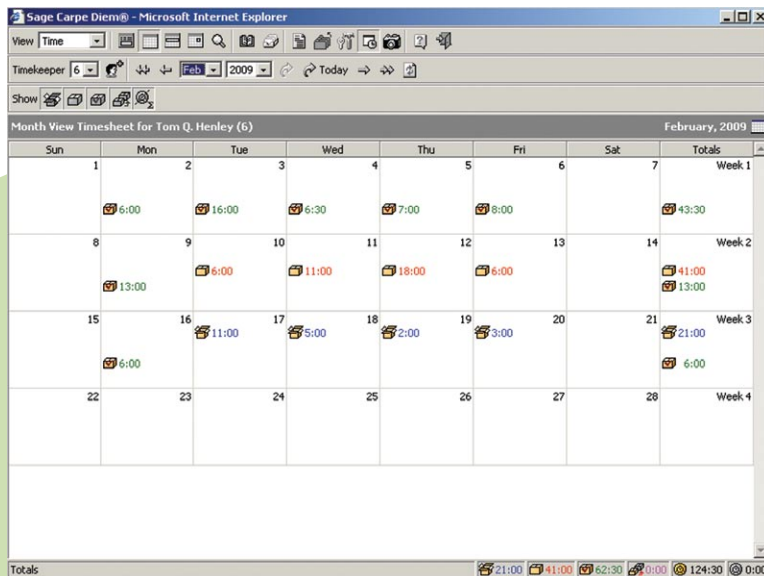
Sage Carpe Diem® - Microsoft Internet Explorer

View Time

Timekeeper 6 Today Feb 2009

Show

Month View Timesheet for Tom Q. Henley (6)

February, 2009

| Sun | Mon | Tue | Wed | Thu | Fri | Sat | Totals |
|---|---|---|---|---|---|---|---|
| 1 | 2 6:00 | 3 16:00 | 4 6:30 | 5 7:00 | 6 8:00 | 7 | Week 1 43:30 |
| 8 | 9 13:00 | 10 6:00 | 11 11:00 | 12 18:00 | 13 6:00 | 14 | Week 2 41:00 13:00 |
| 15 | 16 6:00 | 17 11:00 | 18 5:00 | 19 2:00 | 20 3:00 | 21 | Week 3 21:00 6:00 |
| 22 | 23 | 24 | 25 | 26 | 27 | 28 | Week 4 |

Totals 21:00 41:00 62:30 0:00 124:30 0:00